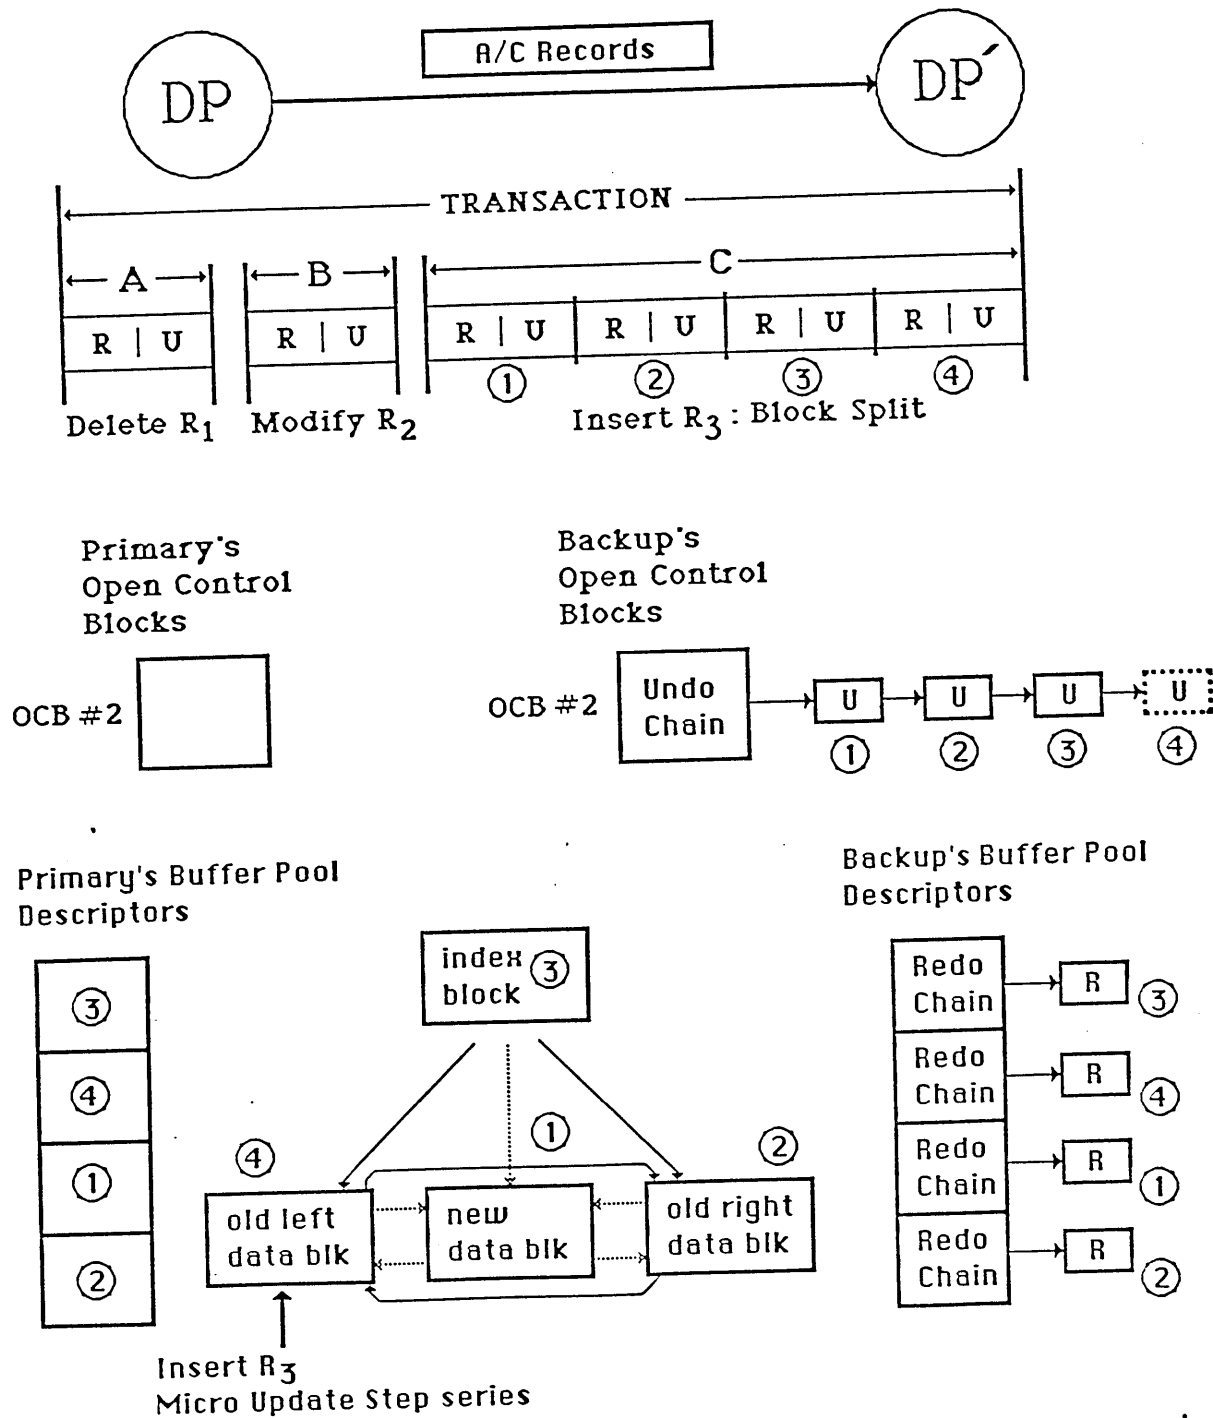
A/C Records

DP

DP´

TRANSACTION

A

B

C

R | U

R | U

R | U

R | U

R | U

R | U

①

②

③

④

Delete $R_1$

Modify $R_2$

Insert $R_3$ : Block Split

Primary's Open Control Blocks

OCB #2

Backup's Open Control Blocks

OCB #2

Undo Chain

U

U

U

U

①

②

③

④

Primary's Buffer Pool Descriptors

③

④

①

②

index block ③

①

④

②

old left data blk

new data blk

old right data blk

Insert $R_3$
Micro Update Step series

Backup's Buffer Pool Descriptors

Redo Chain

R

③

Redo Chain

R

④

Redo Chain

R

①

Redo Chain

R

②